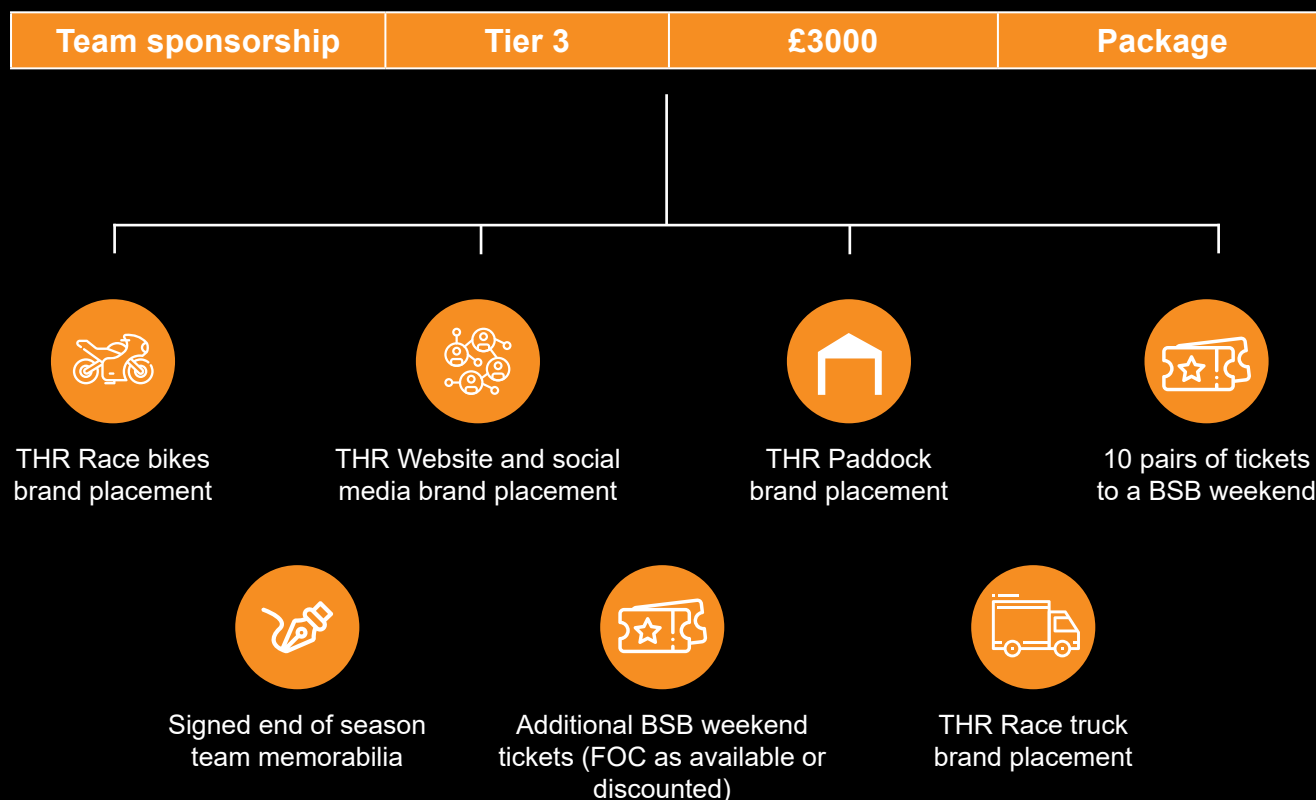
| Team sponsorship | Tier 3 | £3000 | Package |
|---|---|---|---|

THR Race bikes brand placement

THR Website and social media brand placement

THR Paddock brand placement

10 pairs of tickets to a BSB weekend

Signed end of season team memorabilia

Additional BSB weekend tickets (FOC as available or discounted)

THR Race truck brand placement